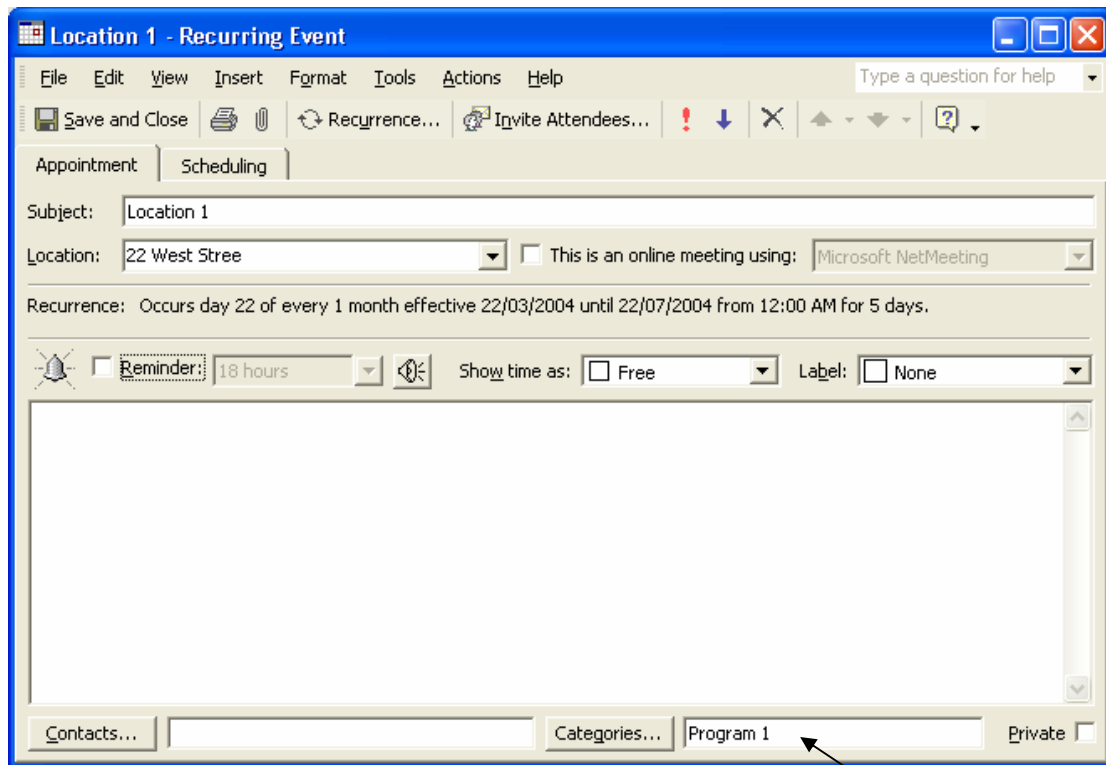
Location 1 - Recurring Event

File Edit View Insert Format Tools Actions Help

Type a question for help

Save and Close

Recurrence...

Invite Attendees...

Appointment

Scheduling

Subject: Location 1

Location: 22 West Stree

This is an online meeting using: Microsoft NetMeeting

Recurrence: Occurs day 22 of every 1 month effective 22/03/2004 until 22/07/2004 from 12:00 AM for 5 days.

Reminder: 18 hours

Show time as: Free

Label: None

Contacts...

Categories... Program 1

Private